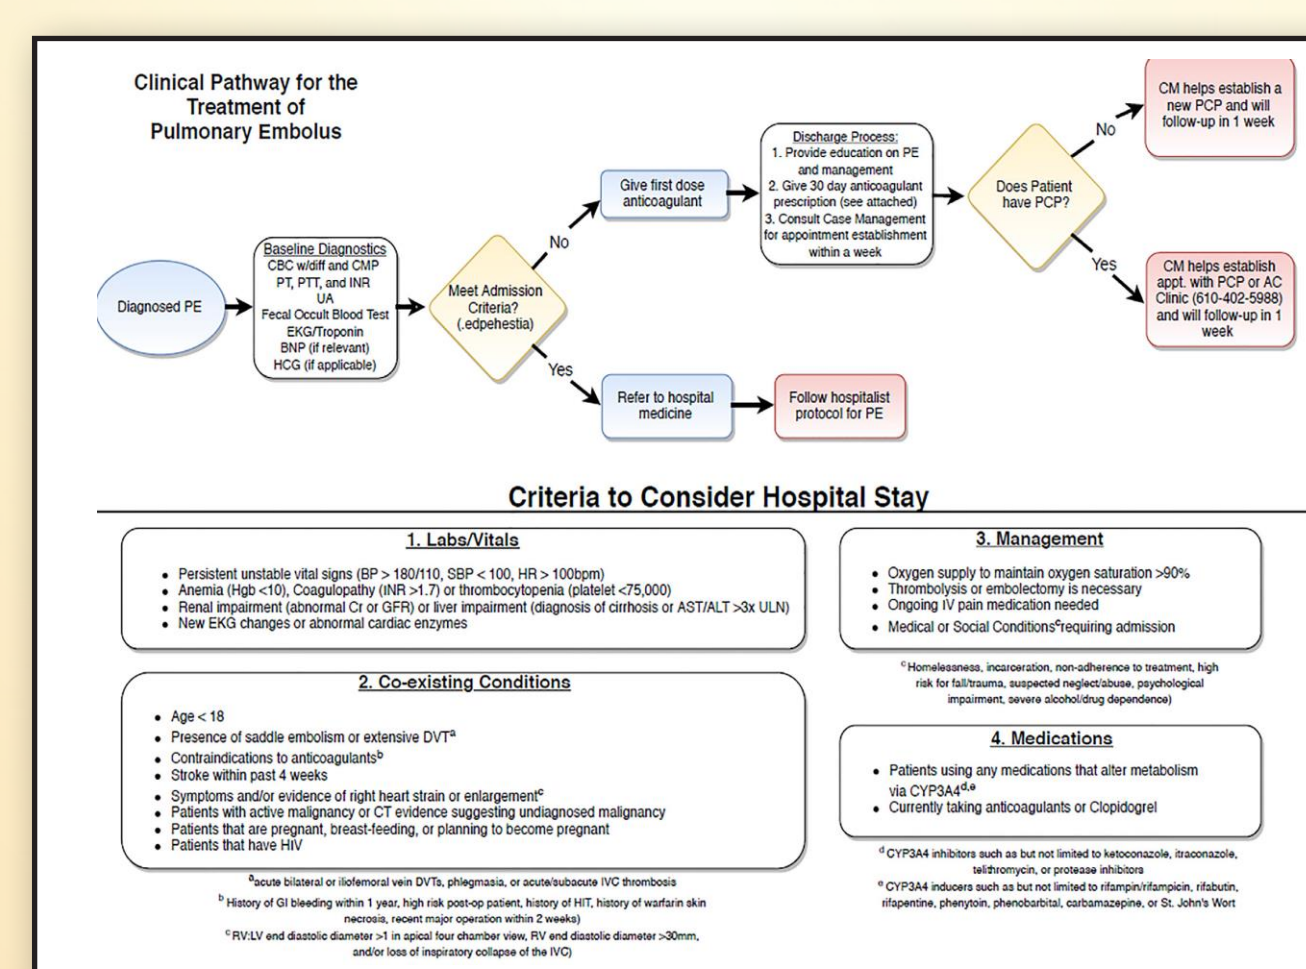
Clinical Pathway for the Treatment of Pulmonary Embolus

Diagnosed PE

Baseline Diagnostics
CBC w/diff and CMP
PT, PTT, and INR
UA
Fecal Occult Blood Test
EKG/Troponin
BNP (if relevant)
HCG (if applicable)

Meet Admission Criteria? (.edpehestia)

No

Give first dose anticoagulant

Discharge Process:
1. Provide education on PE and management
2. Give 30 day anticoagulant prescription (see attached)
3. Consult Case Management for appointment establishment within a week

Does Patient have PCP?

No

CM helps establish a new PCP and will follow-up in 1 week

Yes

CM helps establish appt. with PCP or AC Clinic (610-402-5988) and will follow-up in 1 week

Yes

Refer to hospital medicine

Follow hospitalist protocol for PE

Criteria to Consider Hospital Stay

1. Labs/Vitals

• Persistent unstable vital signs (BP > 180/110, SBP < 100, HR > 100bpm)
• Anemia (Hgb <10), Coagulopathy (INR >1.7) or thrombocytopenia (platelet <75,000)
• Renal impairment (abnormal Cr or GFR) or liver impairment (diagnosis of cirrhosis or AST/ALT >3x ULN)
• New EKG changes or abnormal cardiac enzymes

2. Co-existing Conditions

• Age < 18
• Presence of saddle embolism or extensive DVT$^a$
• Contraindications to anticoagulants$^b$
• Stroke within past 4 weeks
• Symptoms and/or evidence of right heart strain or enlargement$^c$
• Patients with active malignancy or CT evidence suggesting undiagnosed malignancy
• Patients that are pregnant, breast-feeding, or planning to become pregnant
• Patients that have HIV

$^a$acute bilateral or iliofemoral vein DVTs, phlegmasia, or acute/subacute IVC thrombosis
$^b$ History of GI bleeding within 1 year, high risk post-op patient, history of HIT, history of warfarin skin necrosis, recent major operation within 2 weeks)
$^c$RV:LV end diastolic diameter >1 in apical four chamber view, RV end diastolic diameter >30mm, and/or loss of inspiratory collapse of the IVC)

3. Management

• Oxygen supply to maintain oxygen saturation >90%
• Thrombolysis or embolectomy is necessary
• Ongoing IV pain medication needed
• Medical or Social Conditions$^c$requiring admission

$^c$Homelessness, incarceration, non-adherence to treatment, high risk for fall/trauma, suspected neglect/abuse, psychological impairment, severe alcohol/drug dependence)

4. Medications

• Patients using any medications that alter metabolism via CYP3A4$^{d,e}$
• Currently taking anticoagulants or Clopidogrel

$^d$ CYP3A4 inhibitors such as but not limited to ketoconazole, itraconazole, telithromycin, or protease inhibitors
$^e$ CYP3A4 inducers such as but not limited to rifampin/rifampicin, rifabutin, rifapentine, phenytoin, phenobarbital, carbamazepine, or St. John's Wort